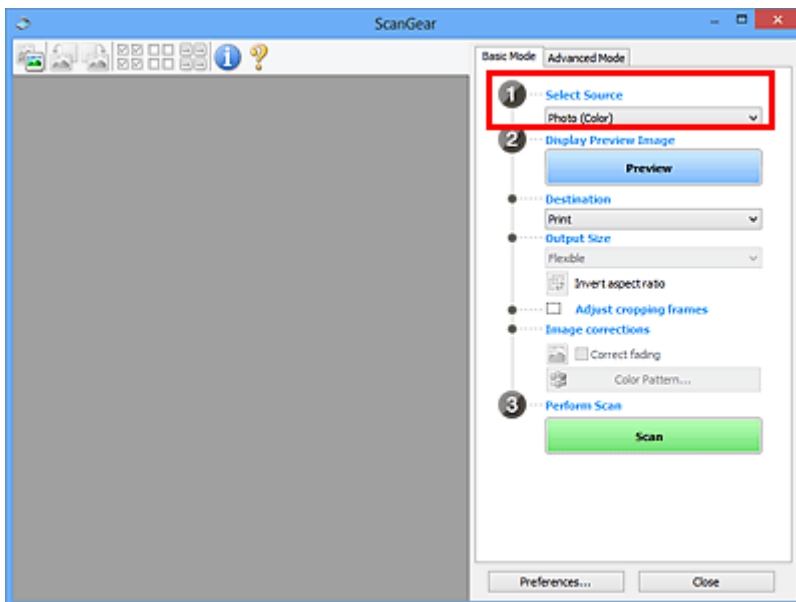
ScanGear

Basic Mode
Advanced Mode

1 Select Source
Photo (Color)

2 Display Preview Image
Preview

Destination
Print

Output Size
Flexible

Invert aspect ratio

Adjust cropping frames

Image corrections

Correct fading

Color Pattern...

3 Perform Scan
Scan

Preferences...
Close